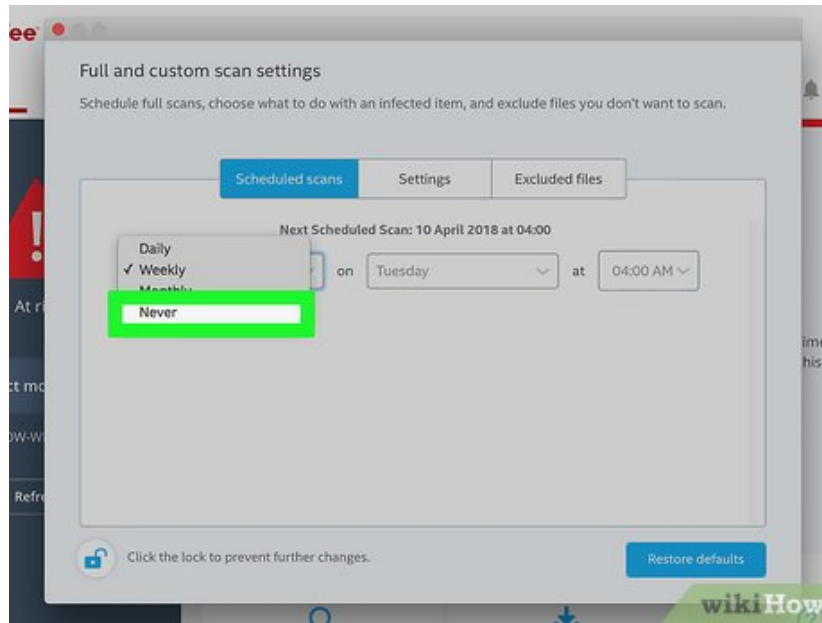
ee

Full and custom scan settings

Schedule full scans, choose what to do with an infected item, and exclude files you don't want to scan.

Scheduled scans | Settings | Excluded files

Next Scheduled Scan: 10 April 2018 at 04:00

Daily
✓ Weekly
Monthly
Never

on Tuesday at 04:00 AM

At ri

ct mo

ow-wi

Refre

im
his

Click the lock to prevent further changes.

Restore defaults

wikiHow